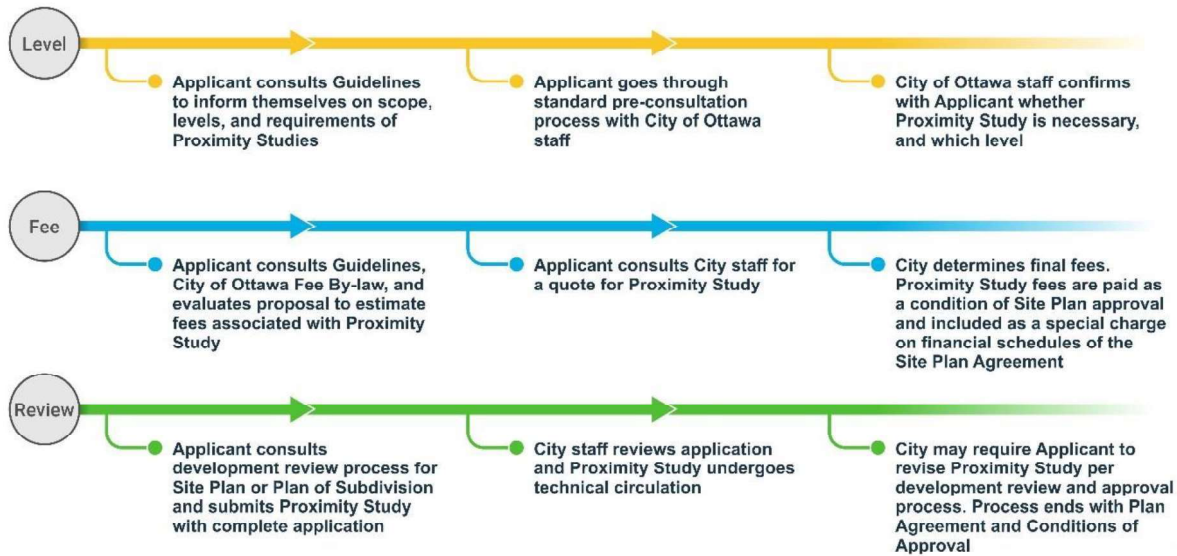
Level

Applicant consults Guidelines to inform themselves on scope, levels, and requirements of Proximity Studies

Applicant goes through standard pre-consultation process with City of Ottawa staff

City of Ottawa staff confirms with Applicant whether Proximity Study is necessary, and which level

Fee

Applicant consults Guidelines, City of Ottawa Fee By-law, and evaluates proposal to estimate fees associated with Proximity Study

Applicant consults City staff for a quote for Proximity Study

City determines final fees. Proximity Study fees are paid as a condition of Site Plan approval and included as a special charge on financial schedules of the Site Plan Agreement

Review

Applicant consults development review process for Site Plan or Plan of Subdivision and submits Proximity Study with complete application

City staff reviews application and Proximity Study undergoes technical circulation

City may require Applicant to revise Proximity Study per development review and approval process. Process ends with Plan Agreement and Conditions of Approval